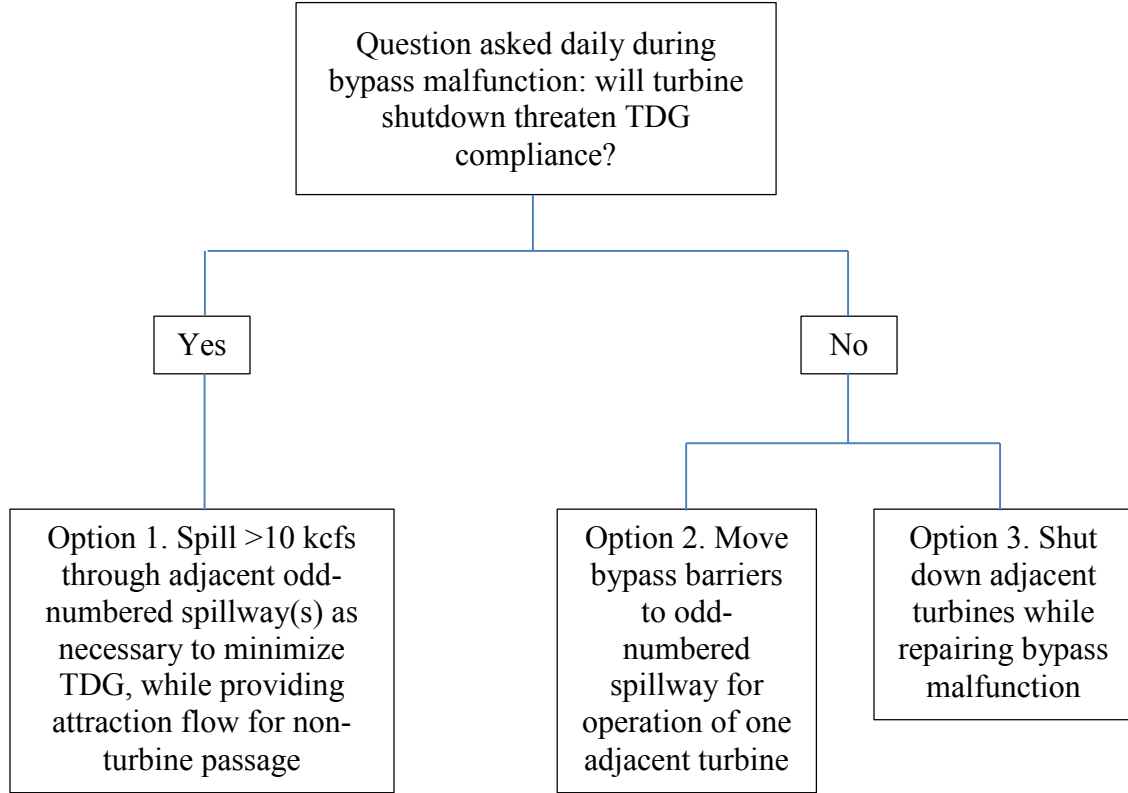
Question asked daily during bypass malfunction: will turbine shutdown threaten TDG compliance?

Yes

No

Option 1. Spill >10 kcfs through adjacent odd-numbered spillway(s) as necessary to minimize TDG, while providing attraction flow for non-turbine passage

Option 2. Move bypass barriers to odd-numbered spillway for operation of one adjacent turbine

Option 3. Shut down adjacent turbines while repairing bypass malfunction